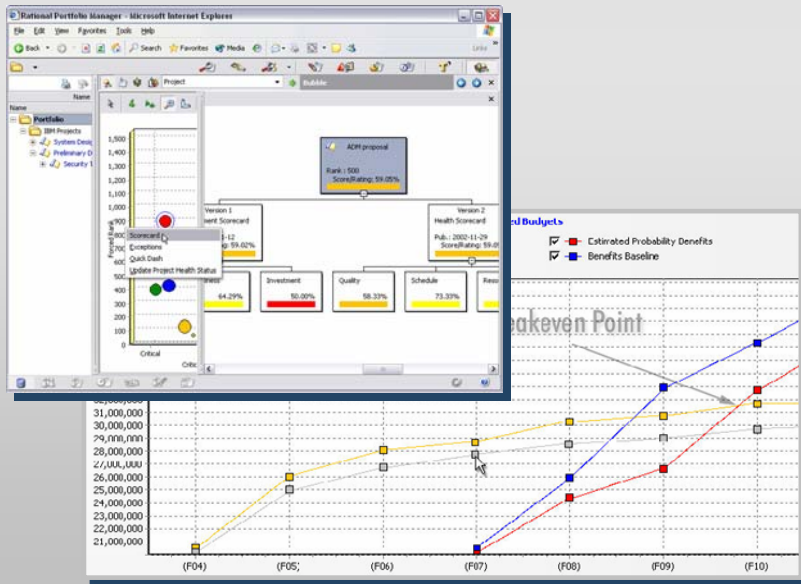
Rational Portfolio Manager - Microsoft Internet Explorer

File Edit View Favorites Tools Help

Back Search Favorites Media

Links

Name

Portfolio
IBM Projects
System Desig
Preliminary D
Security 1

Project

Bubble

1,500
1,400
1,300
1,200
1,100
1,000
900
800
700
600
500
400

Forced Rank

Scorecard
Exceptions
Quick Dash
Update Project Health Status

Critical

Critic

ADM proposal

Rank : 500
Score/Rating: 59.05%

Version 1
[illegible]ent Scorecard

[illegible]-12
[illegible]p: 59.02%

Version 2
Health Scorecard

Pub.: 2002-11-29
Score/Rating: 59.0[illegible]

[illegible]ness
64.29%

Investment
50.00%

Quality
58.33%

Schedule
73.33%

Reso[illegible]

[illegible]ed Budgets

Estimated Probability Benefits
Benefits Baseline

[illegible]eakeven Point

32,000,000
31,000,000
30,000,000
29,000,000
28,000,000
27,000,000
26,000,000
25,000,000
24,000,000
23,000,000
22,000,000
21,000,000

(F04) (F05) (F06) (F07) (F08) (F09) (F10)